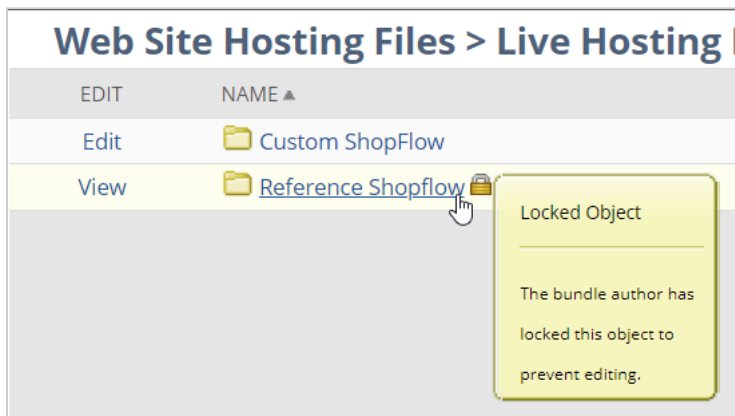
Web Site Hosting Files > Live Hosting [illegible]

| EDIT | NAME ▲ |
|---|---|
| Edit | Custom ShopFlow |
| View | Reference Shopflow |

Locked Object

The bundle author has locked this object to prevent editing.